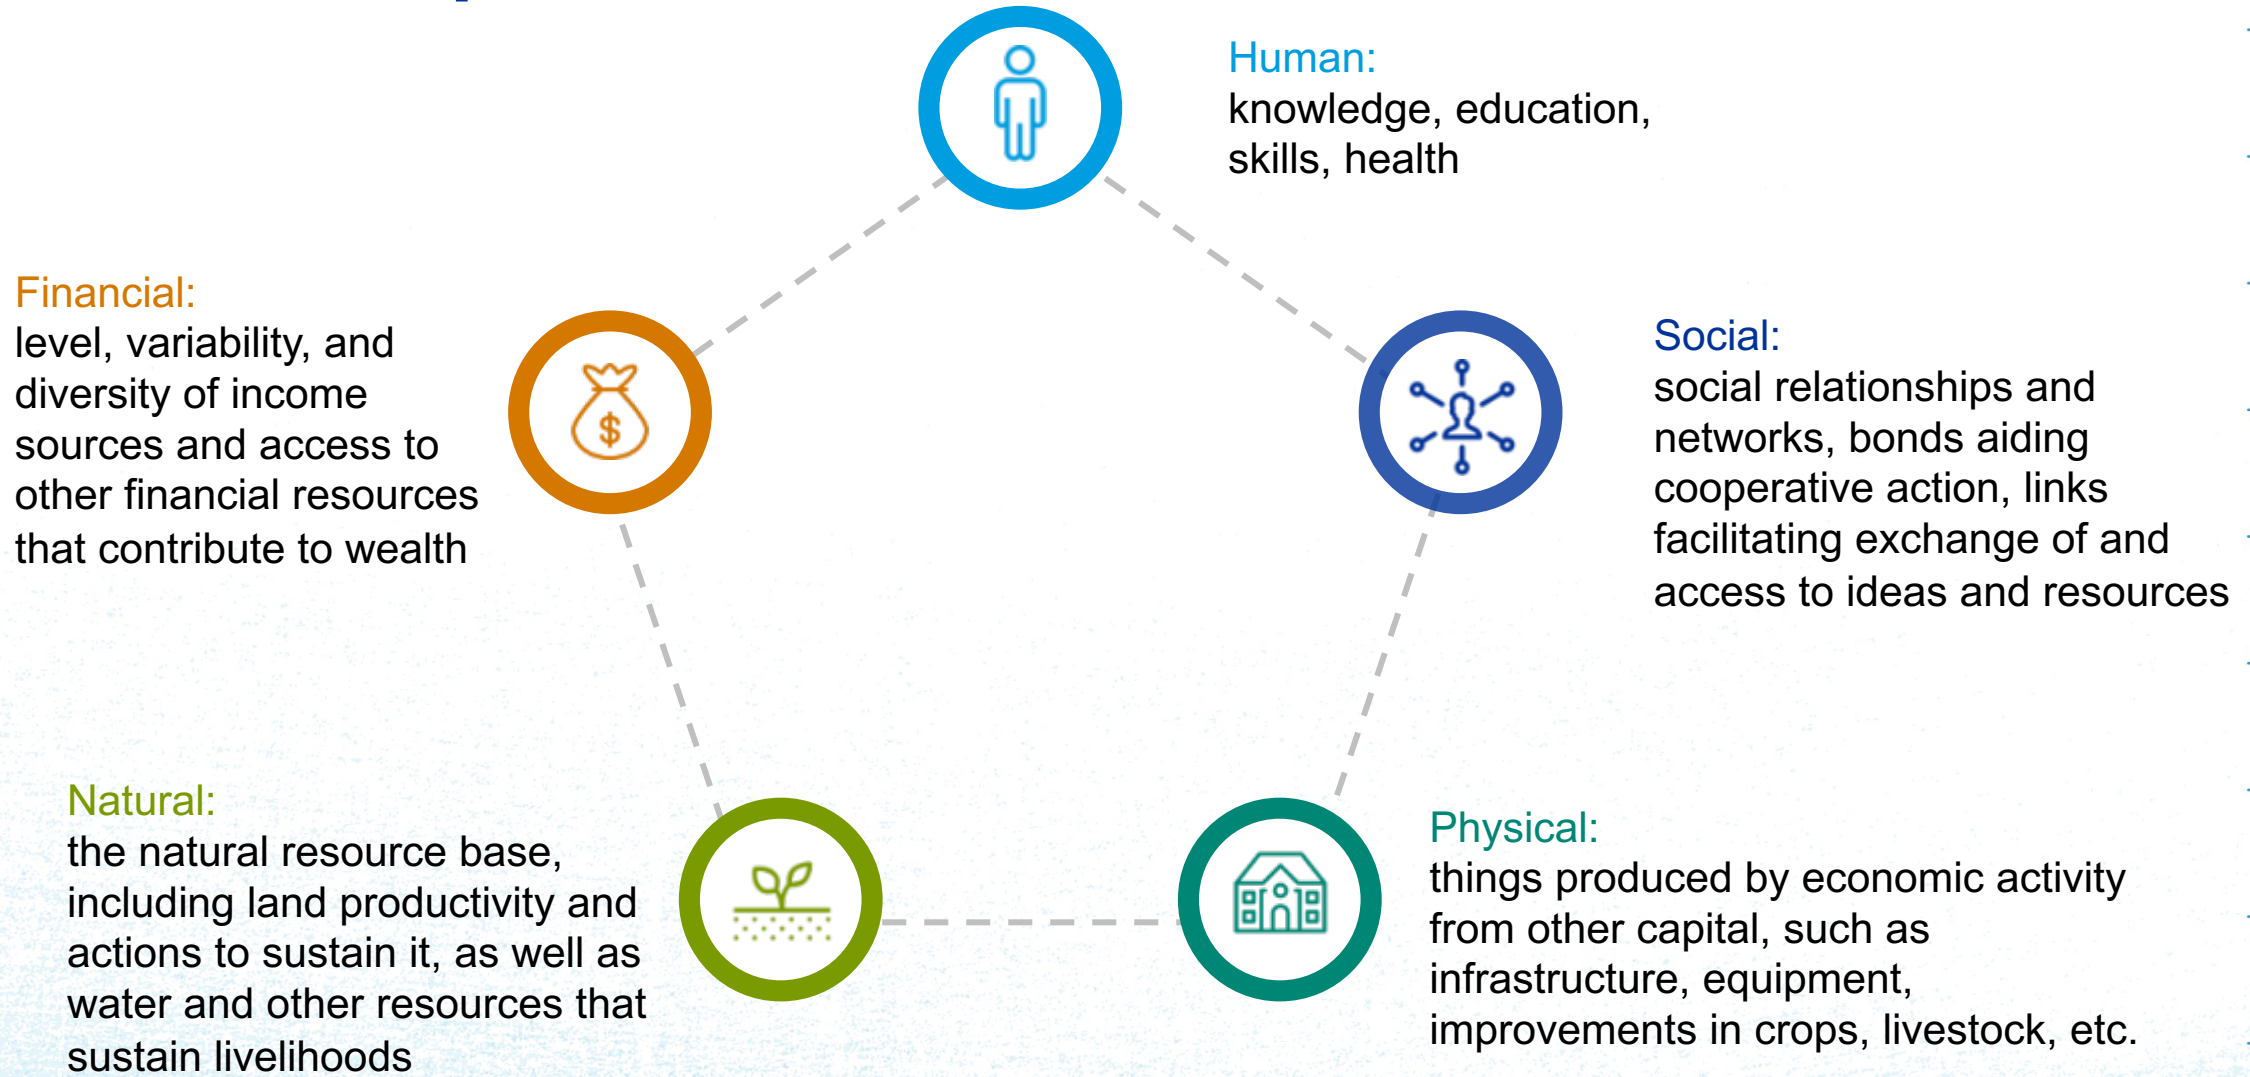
Human:
knowledge, education, skills, health

Financial:
level, variability, and diversity of income sources and access to other financial resources that contribute to wealth

Social:
social relationships and networks, bonds aiding cooperative action, links facilitating exchange of and access to ideas and resources

Natural:
the natural resource base, including land productivity and actions to sustain it, as well as water and other resources that sustain livelihoods

Physical:
things produced by economic activity from other capital, such as infrastructure, equipment, improvements in crops, livestock, etc.